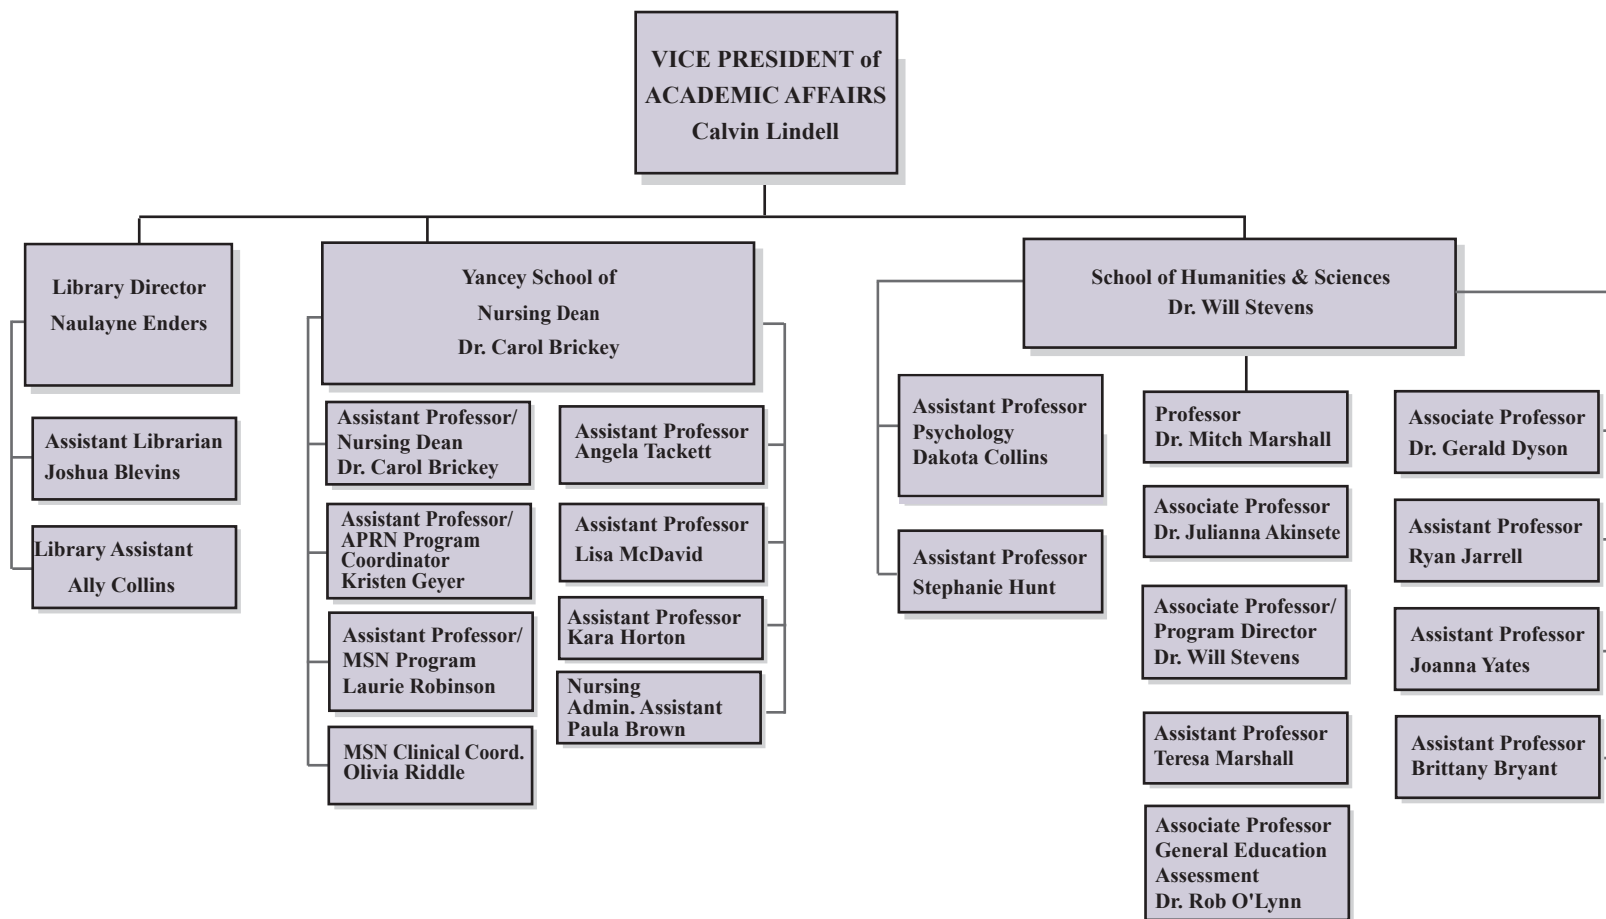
VICE PRESIDENT of ACADEMIC AFFAIRS
Calvin Lindell

Library Director
Naulayne Enders

Assistant Librarian
Joshua Blevins

Library Assistant
Ally Collins

Yancey School of Nursing Dean
Dr. Carol Brickey

Assistant Professor/ Nursing Dean
Dr. Carol Brickey

Assistant Professor/ APRN Program Coordinator
Kristen Geyer

Assistant Professor/ MSN Program
Laurie Robinson

MSN Clinical Coord.
Olivia Riddle

Assistant Professor
Angela Tackett

Assistant Professor
Lisa McDavid

Assistant Professor
Kara Horton

Nursing Admin. Assistant
Paula Brown

School of Humanities & Sciences
Dr. Will Stevens

Assistant Professor Psychology
Dakota Collins

Assistant Professor
Stephanie Hunt

Professor
Dr. Mitch Marshall

Associate Professor
Dr. Julianna Akinsete

Associate Professor/ Program Director
Dr. Will Stevens

Assistant Professor
Teresa Marshall

Associate Professor General Education Assessment
Dr. Rob O'Lynn

Associate Professor
Dr. Gerald Dyson

Assistant Professor
Ryan Jarrell

Assistant Professor
Joanna Yates

Assistant Professor
Brittany Bryant